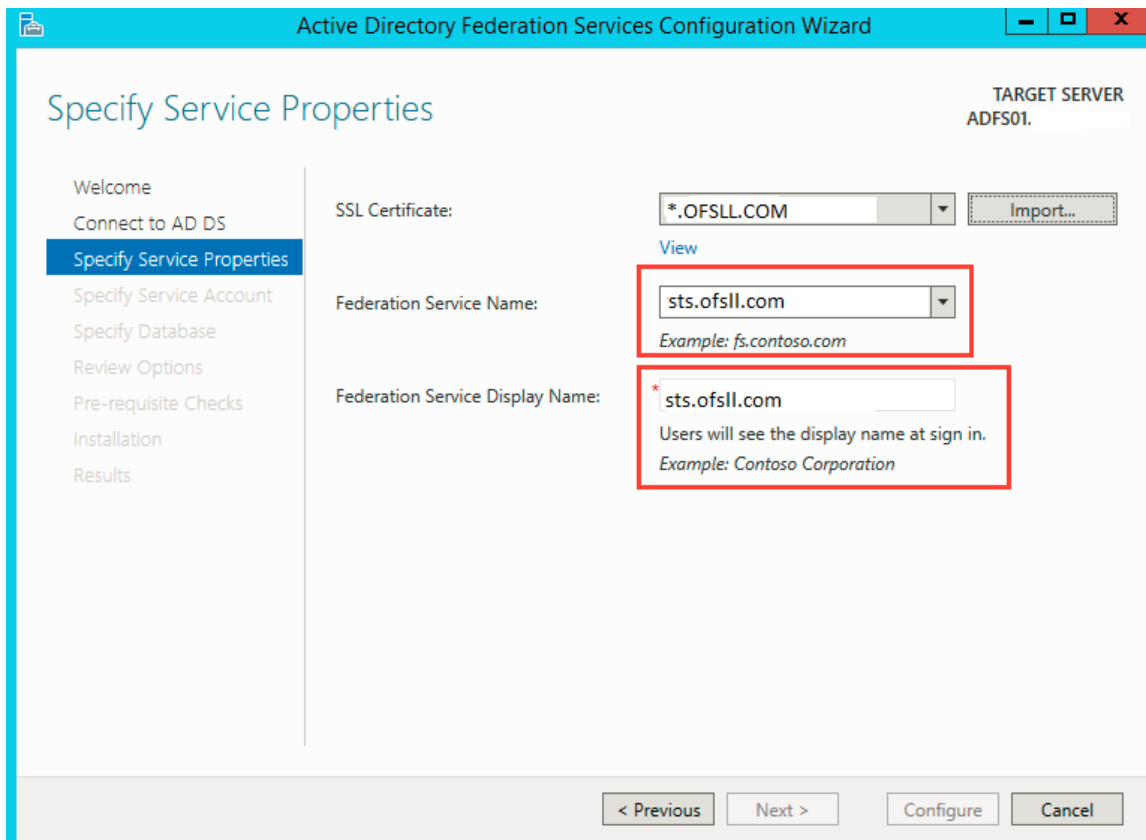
Active Directory Federation Services Configuration Wizard

Specify Service Properties

TARGET SERVER
ADFS01.

Welcome
Connect to AD DS
Specify Service Properties
Specify Service Account
Specify Database
Review Options
Pre-requisite Checks
Installation
Results

SSL Certificate:
*.OFSLL.COM
Import...
View

Federation Service Name:
sts.ofsll.com
Example: fs.contoso.com

Federation Service Display Name:
*
sts.ofsll.com
Users will see the display name at sign in.
Example: Contoso Corporation

< Previous
Next >
Configure
Cancel